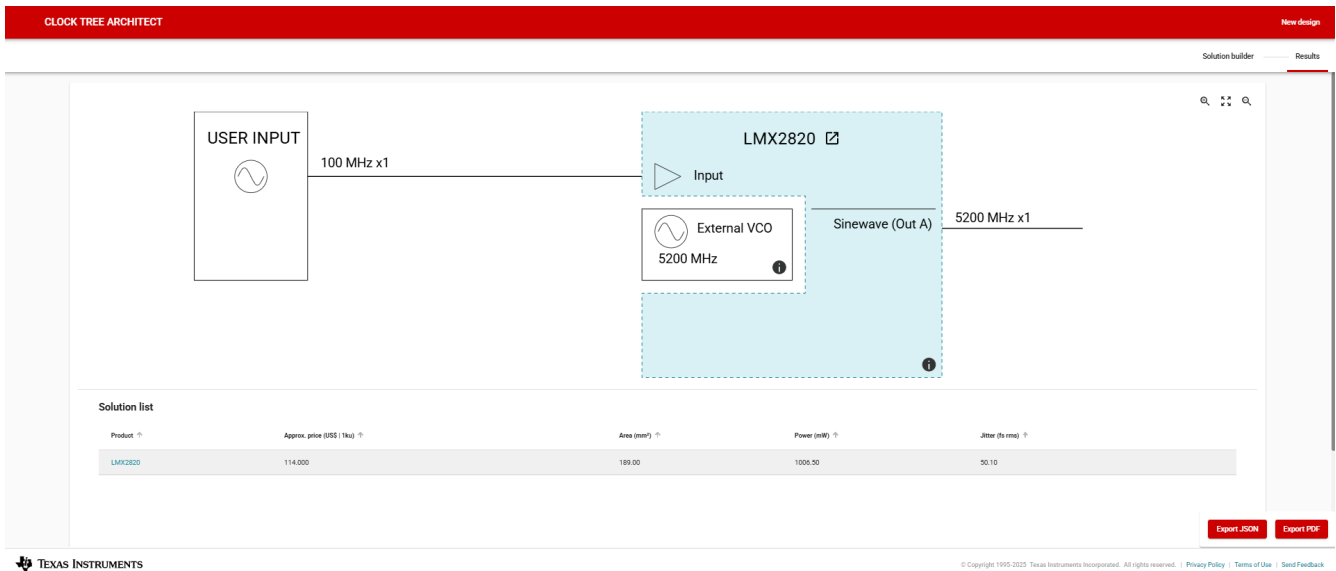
CLOCK TREE ARCHITECT

New design

Solution builder

Results

USER INPUT

100 MHz x1

LMX2820

Input

External VCO

5200 MHz

Sinewave (Out A)

5200 MHz x1

Solution list

| Product | Approx. price (US$ \| 1ku) | Area (mm²) | Power (mW) | Jitter (fs rms) |
|---|---|---|---|---|
| LMX2820 | 114.000 | 189.00 | 1006.50 | 50.10 |

Export JSON

Export PDF

TEXAS INSTRUMENTS

© Copyright 1995-2025 Texas Instruments Incorporated. All rights reserved. | Privacy Policy | Terms of Use | Send Feedback